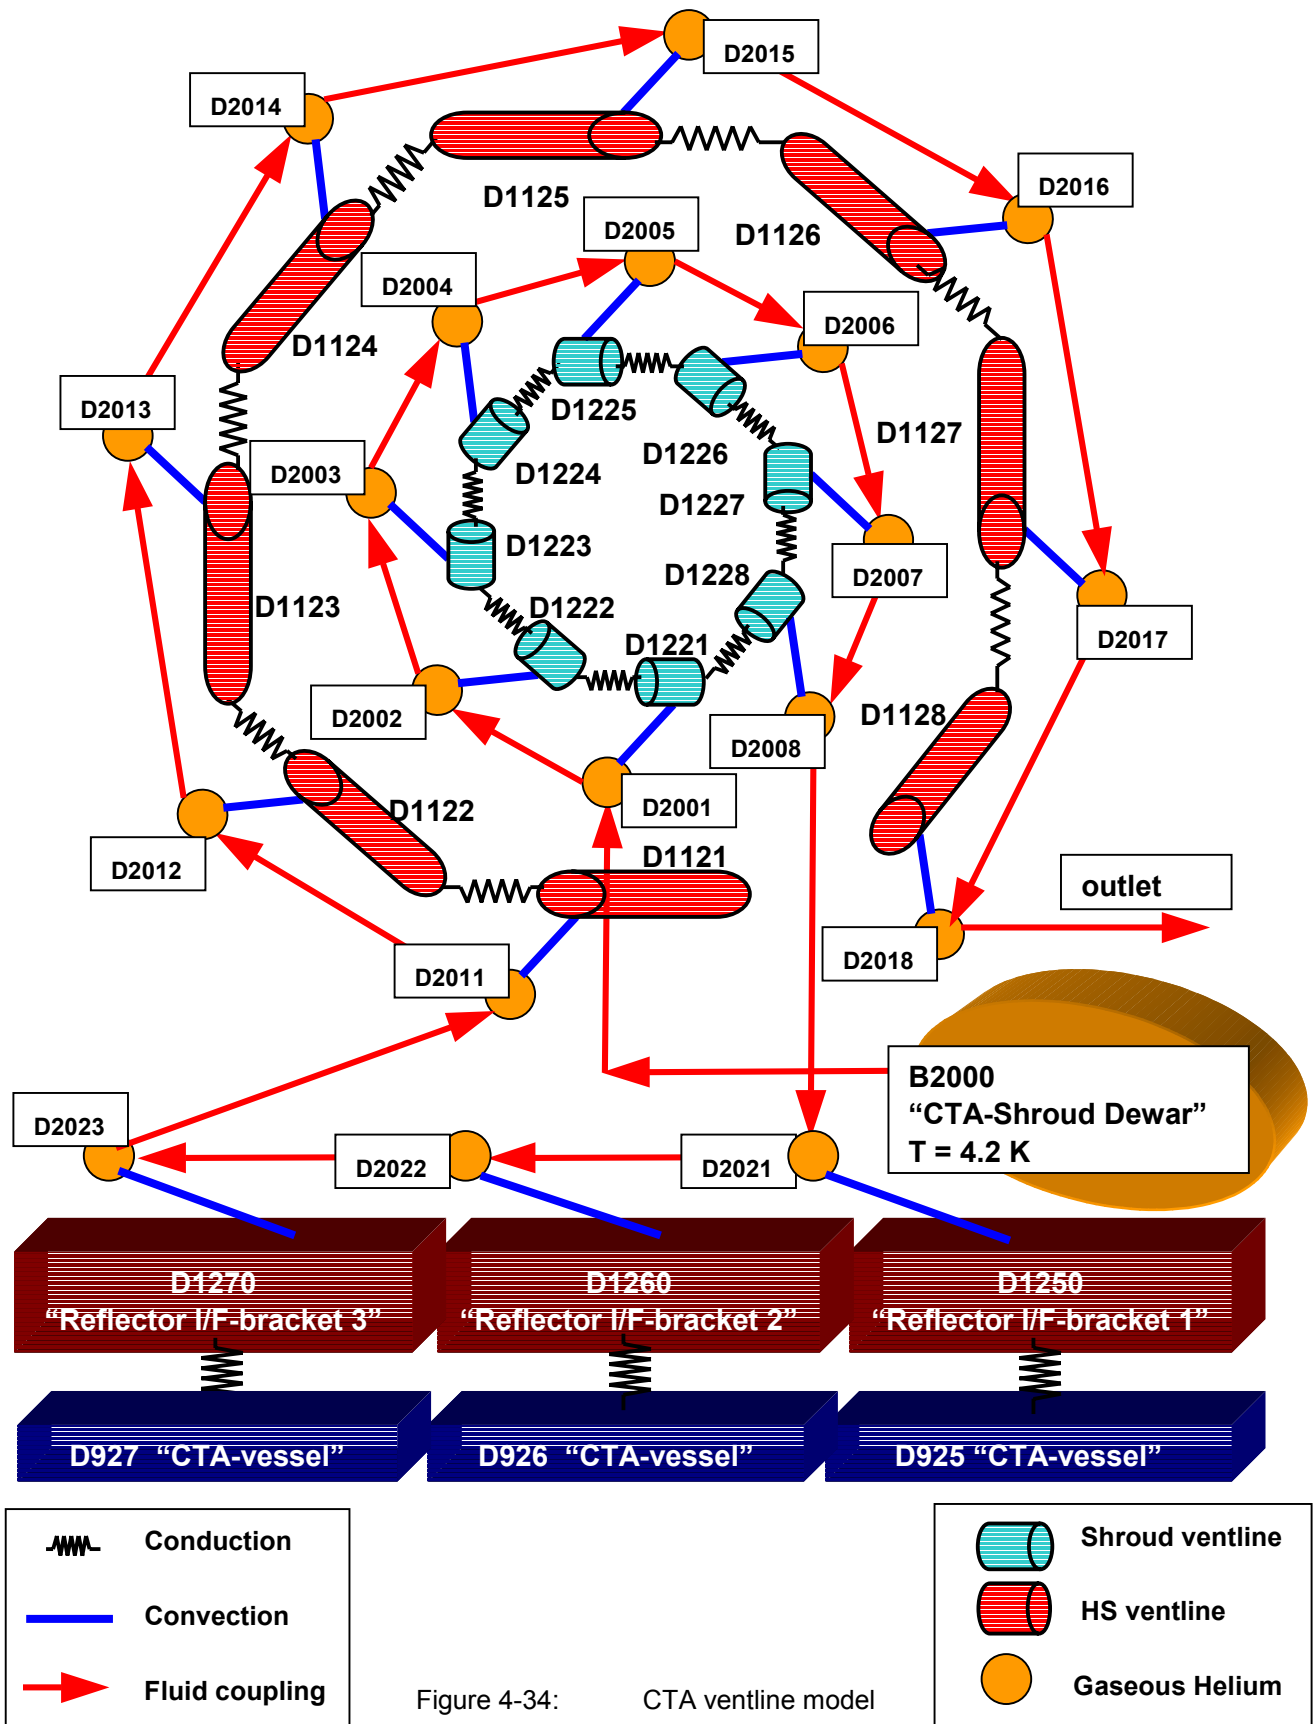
D2015

D2014

D2016

D1125

D2005

D1126

D2004

D2006

D1124

D1225

D2013

D1127

D1226

D1224

D2003

D1227

D1223

D1228

D2007

D1123

D1222

D2017

D1221

D2002

D1128

D2008

D2001

D1122

D1121

D2012

outlet

D2018

D2011

B2000
“CTA-Shroud Dewar”
T = 4.2 K

D2023

D2022

D2021

D1270
“Reflector I/F-bracket 3”

D1260
“Reflector I/F-bracket 2”

D1250
“Reflector I/F-bracket 1”

D927 “CTA-vessel”

D926 “CTA-vessel”

D925 “CTA-vessel”

Conduction

Convection

Fluid coupling

Shroud ventline

HS ventline

Gaseous Helium

Figure 4-34: CTA ventline model